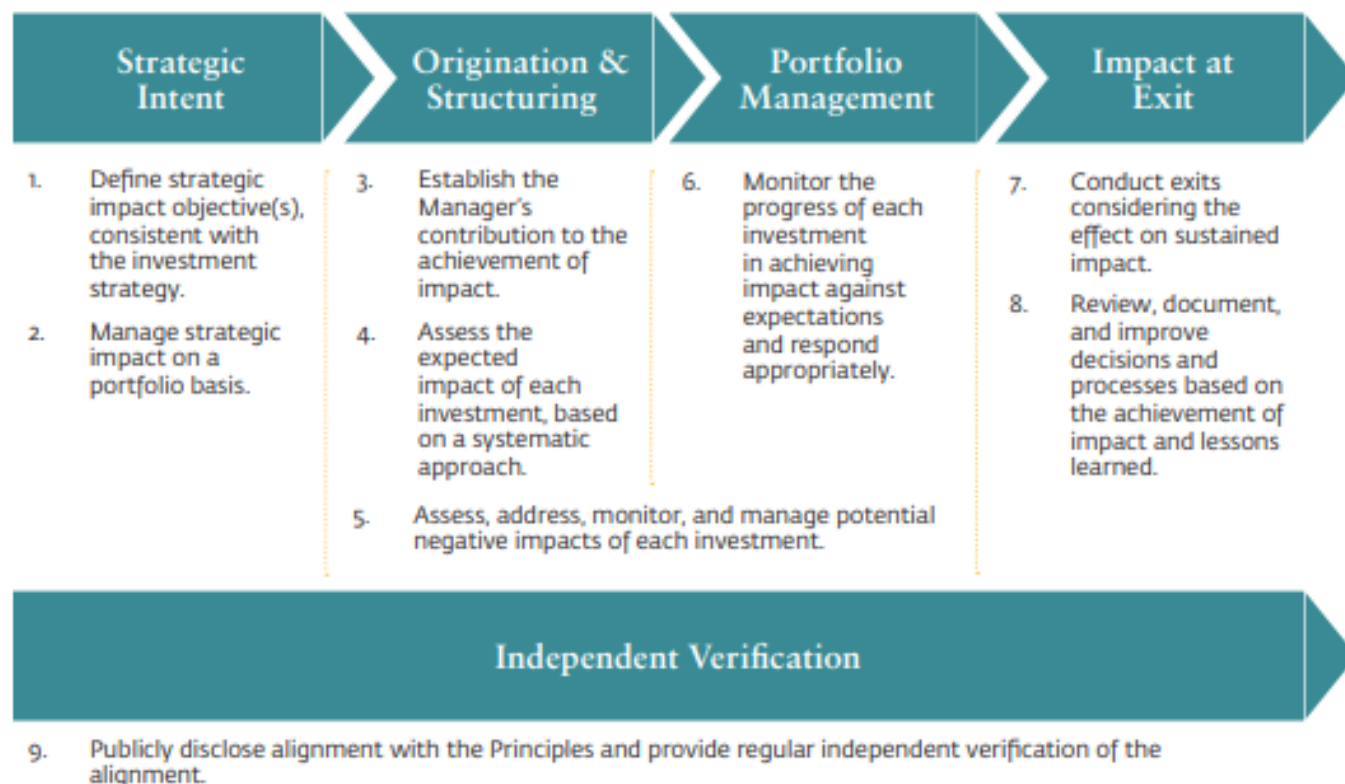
Strategic Intent

Origination & Structuring

Portfolio Management

Impact at Exit

1. Define strategic impact objective(s), consistent with the investment strategy.

2. Manage strategic impact on a portfolio basis.

3. Establish the Manager's contribution to the achievement of impact.

4. Assess the expected impact of each investment, based on a systematic approach.

6. Monitor the progress of each investment in achieving impact against expectations and respond appropriately.

7. Conduct exits considering the effect on sustained impact.

8. Review, document, and improve decisions and processes based on the achievement of impact and lessons learned.

5. Assess, address, monitor, and manage potential negative impacts of each investment.

Independent Verification

9. Publicly disclose alignment with the Principles and provide regular independent verification of the alignment.